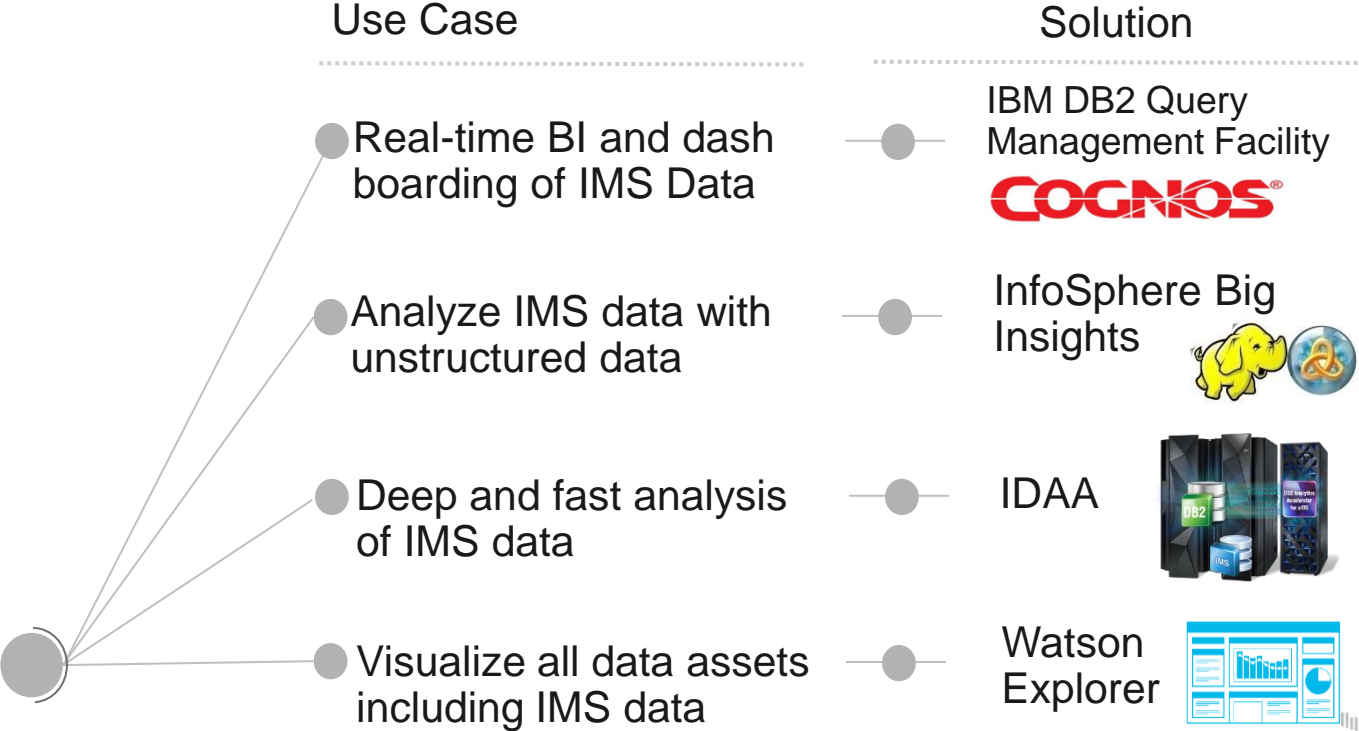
Use Case

Solution

Real-time BI and dash boarding of IMS Data

IBM DB2 Query Management Facility

COGNOS®

Analyze IMS data with unstructured data

InfoSphere Big Insights

Deep and fast analysis of IMS data

IDAA

DB2

IMS

Visualize all data assets including IMS data

Watson Explorer